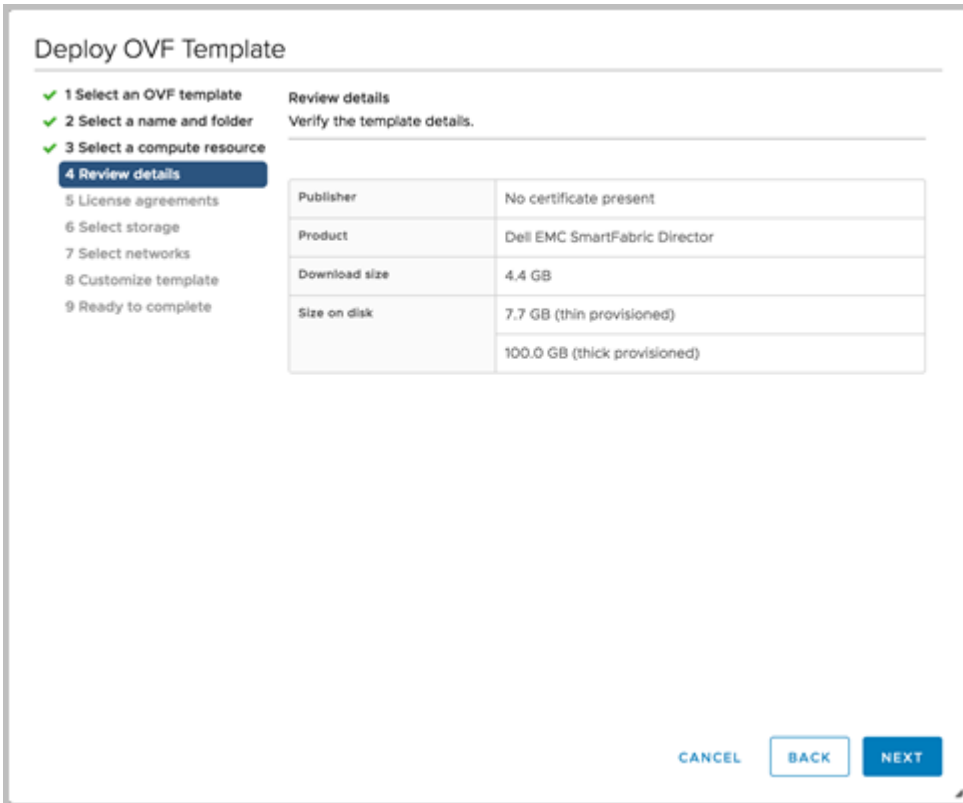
Deploy OVF Template

1 Select an OVF template
2 Select a name and folder
3 Select a compute resource
4 Review details
5 License agreements
6 Select storage
7 Select networks
8 Customize template
9 Ready to complete

Review details
Verify the template details.

| | |
|---|---|
| Publisher | No certificate present |
| Product | Dell EMC SmartFabric Director |
| Download size | 4.4 GB |
| Size on disk | 7.7 GB (thin provisioned) |
| | 100.0 GB (thick provisioned) |

CANCEL BACK NEXT